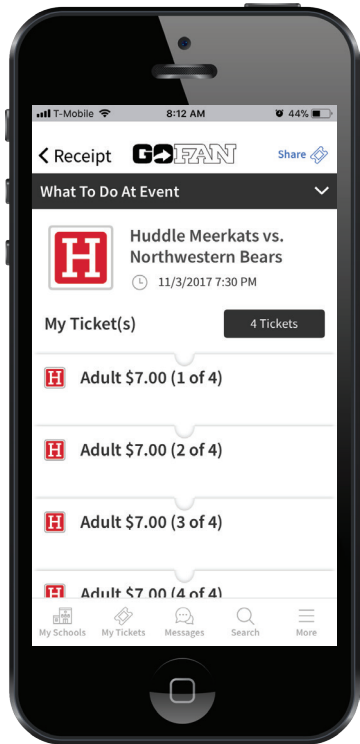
T-Mobile 8:12 AM 44%

Receipt GOFAN Share

What To Do At Event

H

Huddle Meerkats vs. Northwestern Bears

11/3/2017 7:30 PM

My Ticket(s)

4 Tickets

H Adult $7.00 (1 of 4)

H Adult $7.00 (2 of 4)

H Adult $7.00 (3 of 4)

H Adult $7.00 (4 of 4)

My Schools My Tickets Messages Search More